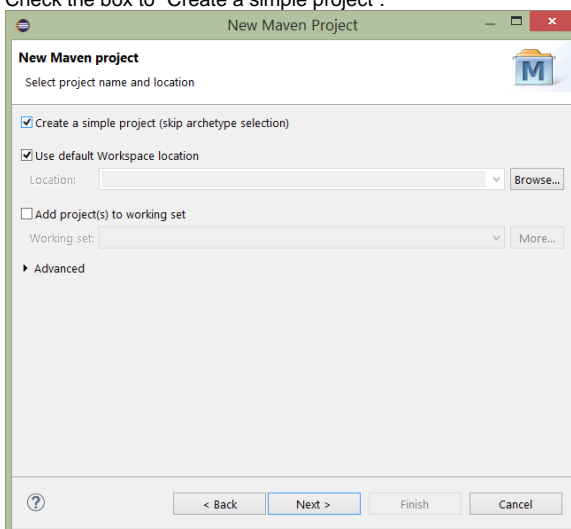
Check the box to 'Create a simple project'.

New Maven Project

New Maven project
Select project name and location

M

☑ Create a simple project (skip archetype selection)

☑ Use default Workspace location

Location:
Browse...

☐ Add project(s) to working set

Working set:
More...

Advanced

?
< Back
Next >
Finish
Cancel